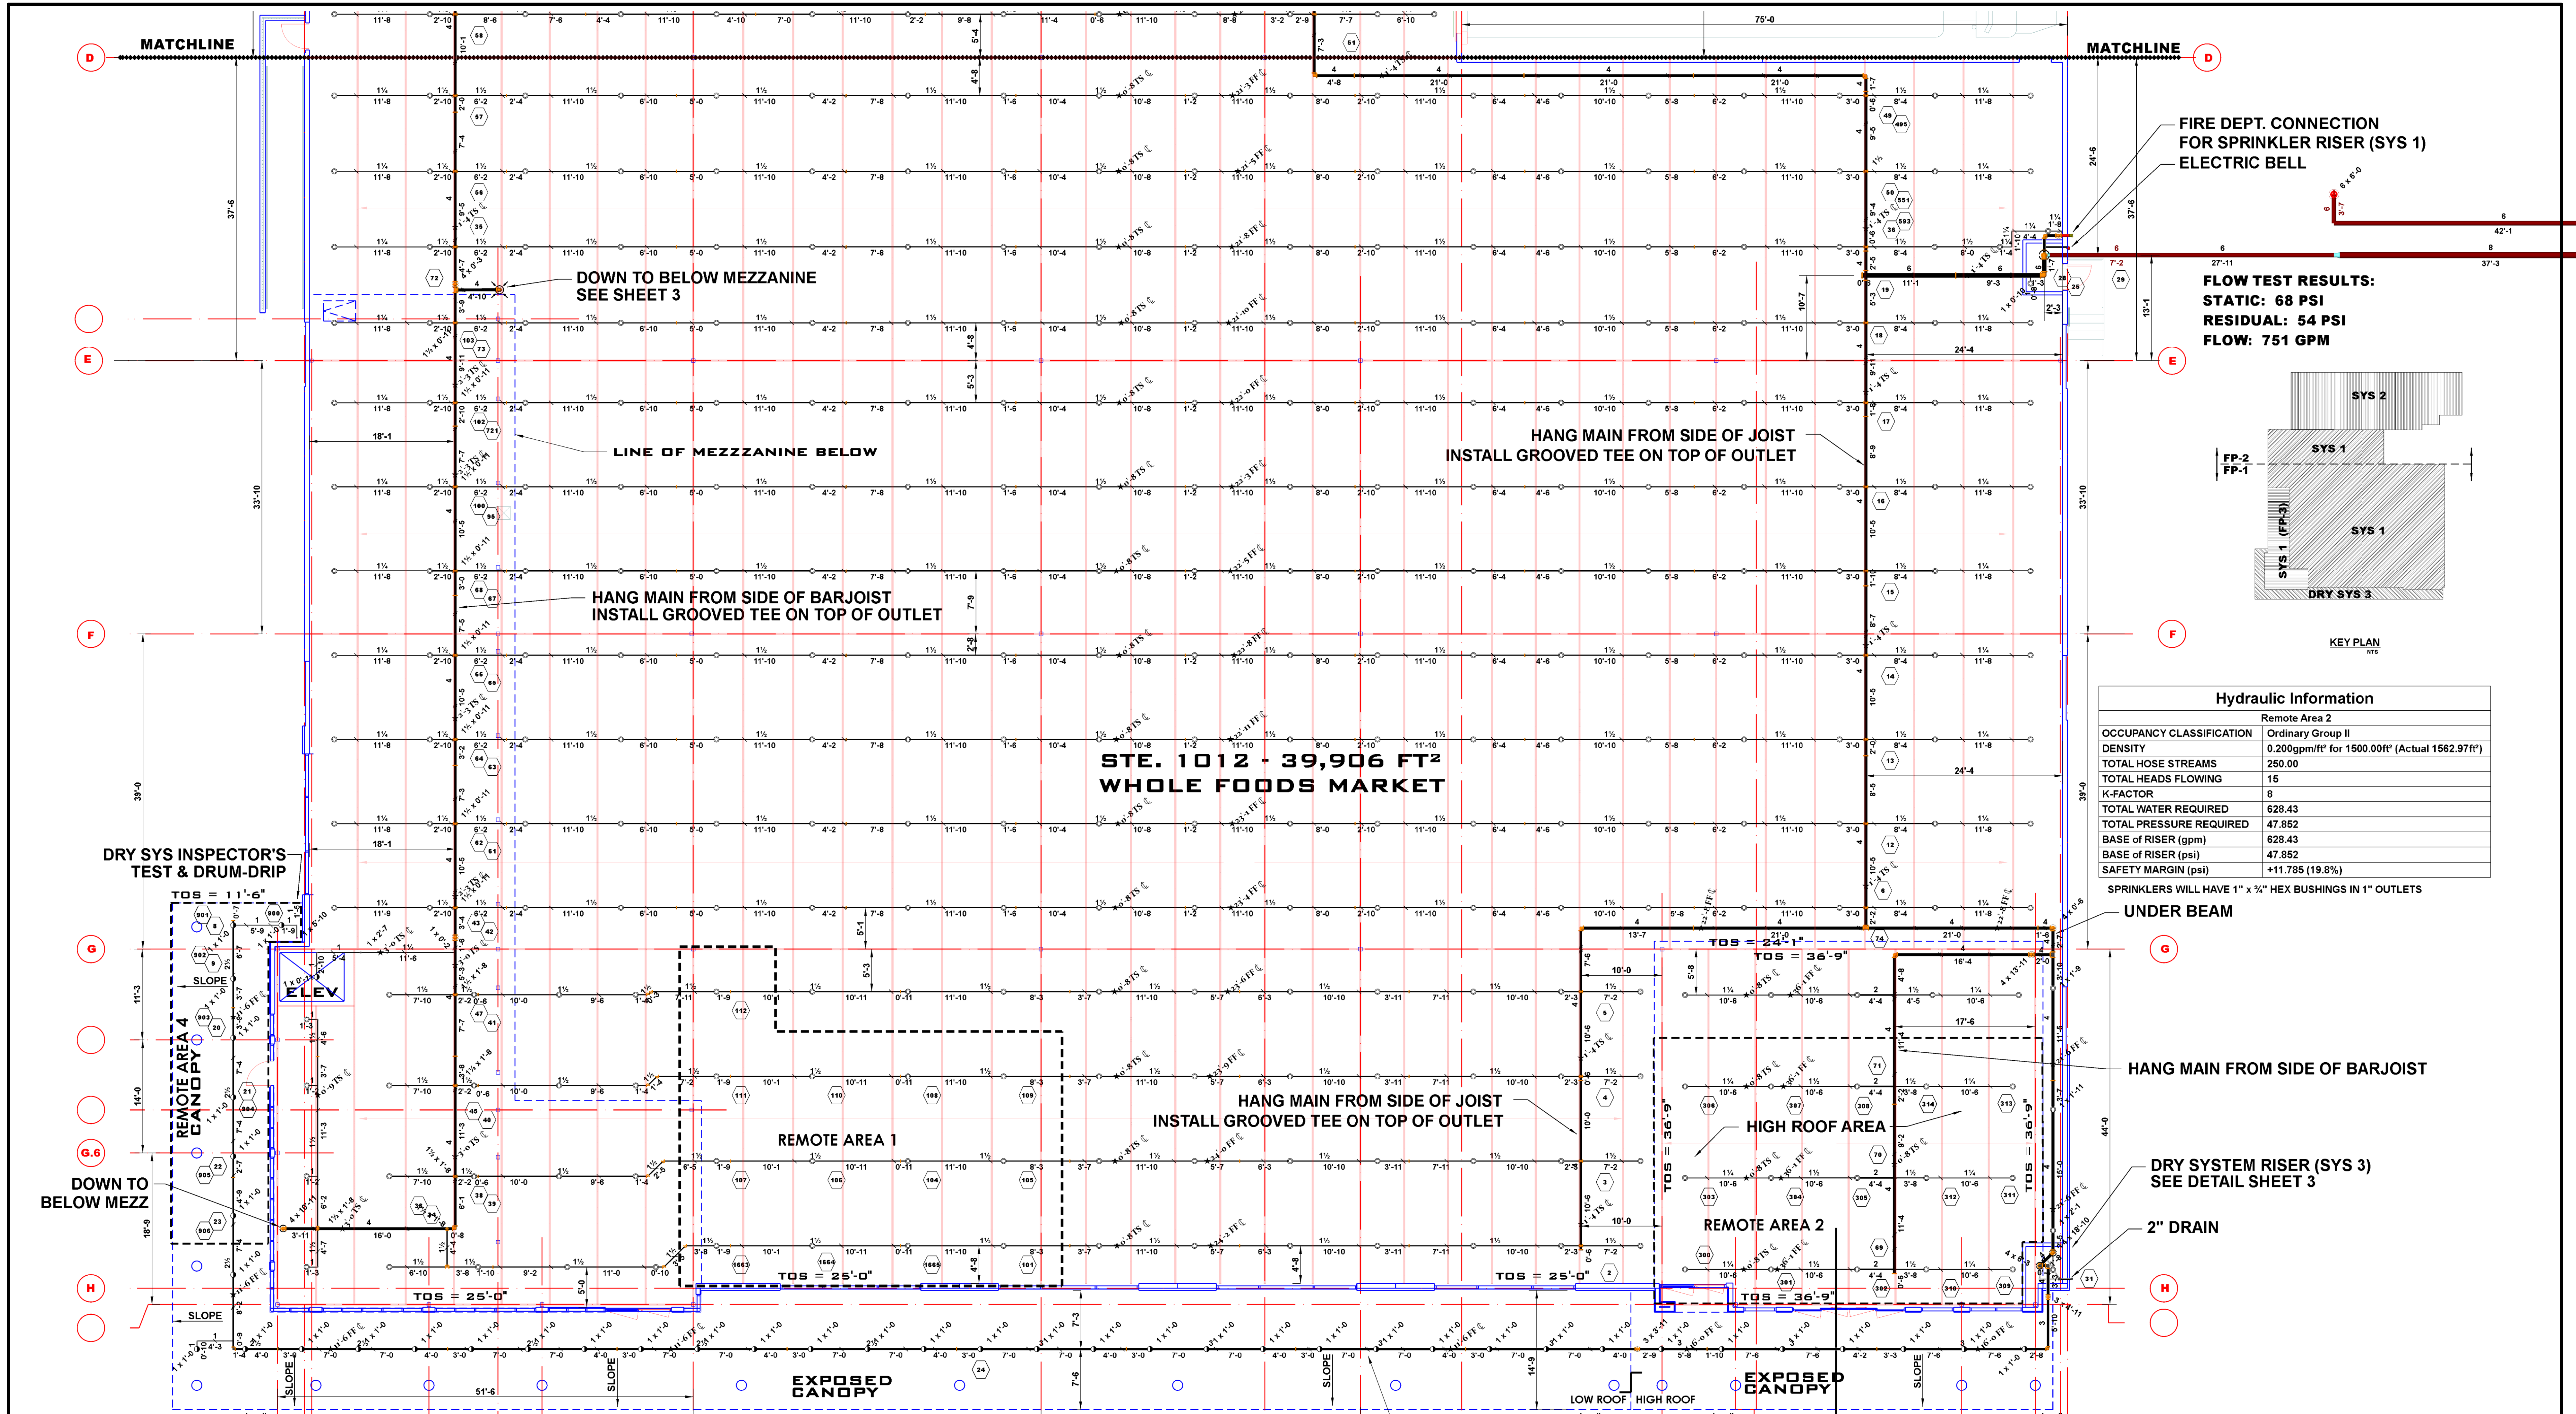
MATCHLINE

MATCHLINE

D

D

E

E

F

F

G

G

G.6

H

H

FIRE DEPT. CONNECTION FOR SPRINKLER RISER (SYS 1)
ELECTRIC BELL

FLOW TEST RESULTS:
STATIC: 68 PSI
RESIDUAL: 54 PSI
FLOW: 751 GPM

SYS 2
FP-2
FP-1
SYS 1
SYS 1
SYS 1 (FP-3)
DRY SYS 3

KEY PLAN
NTS

DOWN TO BELOW MEZZANINE
SEE SHEET 3

LINE OF MEZZZANINE BELOW

HANG MAIN FROM SIDE OF JOIST
INSTALL GROOVED TEE ON TOP OF OUTLET

HANG MAIN FROM SIDE OF BARJOIST
INSTALL GROOVED TEE ON TOP OF OUTLET

STE. 1012 - 39,906 FT²
WHOLE FOODS MARKET

Hydraulic Information

| Remote Area 2 | |
|---|---|
| OCCUPANCY CLASSIFICATION | Ordinary Group II |
| DENSITY | 0.200gpm/ft² for 1500.00ft² (Actual 1562.97ft²) |
| TOTAL HOSE STREAMS | 250.00 |
| TOTAL HEADS FLOWING | 15 |
| K-FACTOR | 8 |
| TOTAL WATER REQUIRED | 628.43 |
| TOTAL PRESSURE REQUIRED | 47.852 |
| BASE of RISER (gpm) | 628.43 |
| BASE of RISER (psi) | 47.852 |
| SAFETY MARGIN (psi) | +11.785 (19.8%) |

SPRINKLERS WILL HAVE 1" x ¾" HEX BUSHINGS IN 1" OUTLETS

UNDER BEAM

DRY SYS INSPECTOR'S TEST & DRUM-DRIP

TOS = 11'-6"

REMOTE AREA 4 CANOPY

ELEV

SLOPE

DOWN TO BELOW MEZZ

REMOTE AREA 1

HANG MAIN FROM SIDE OF JOIST
INSTALL GROOVED TEE ON TOP OF OUTLET

TOS = 24'-1"
TOS = 36'-9"

HIGH ROOF AREA

HANG MAIN FROM SIDE OF BARJOIST

REMOTE AREA 2

TOS = 36'-9"
TOS = 36'-9"

DRY SYSTEM RISER (SYS 3)
SEE DETAIL SHEET 3

2" DRAIN

TOS = 25'-0"
TOS = 25'-0"
TOS = 25'-0"
TOS = 36'-9"

SLOPE
SLOPE
SLOPE
SLOPE
SLOPE

EXPOSED CANOPY

EXPOSED CANOPY

LOW ROOF HIGH ROOF

75'-0
37'-6
33'-10
39'-0
11'-3
14'-0
18'-9
24'-6
37'-6
13'-1
33'-10
39'-0
44'-0
18'-1
18'-1
51'-6
24'-4
24'-4
27'-11
37'-3
42'-1
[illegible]